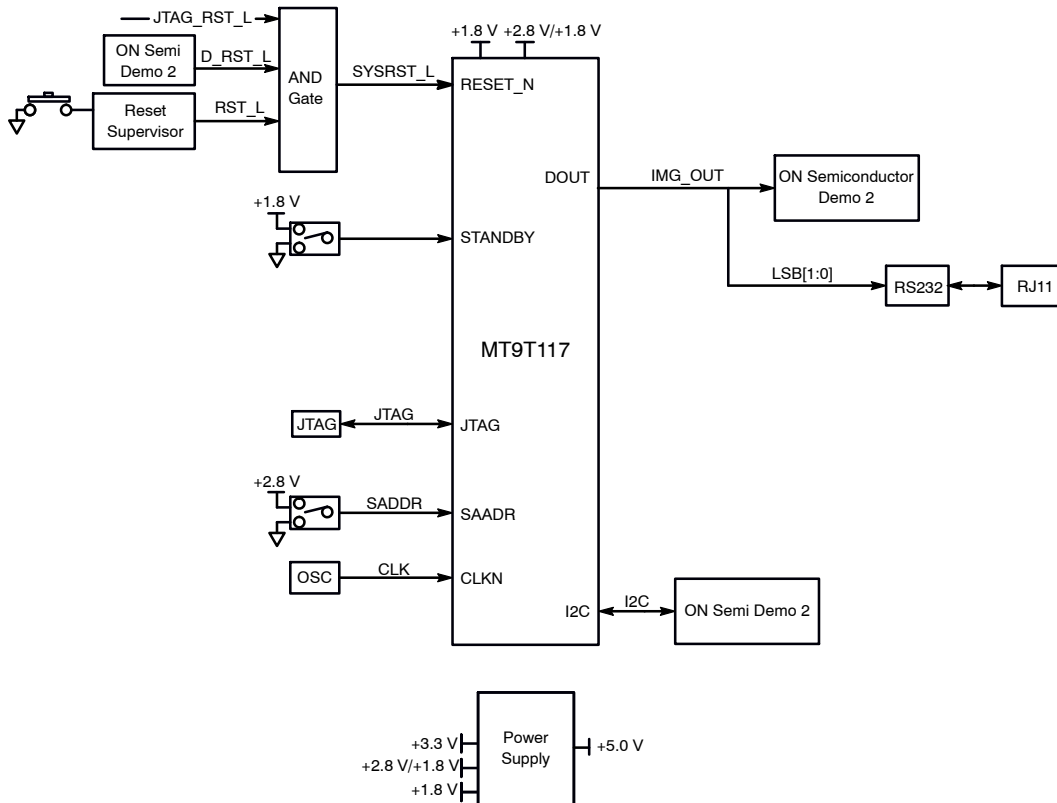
JTAG_RST_L
ON Semi Demo 2
D_RST_L
AND Gate
Reset Supervisor
RST_L
SYSRST_L
+1.8 V
+2.8 V/+1.8 V
RESET_N
DOUT
IMG_OUT
ON Semiconductor Demo 2
+1.8 V
STANDBY
LSB[1:0]
RS232
RJ11
MT9T117
JTAG
JTAG
JTAG
+2.8 V
SADDR
SAADR
OSC
CLK
CLKN
I2C
I2C
ON Semi Demo 2
+3.3 V
+2.8 V/+1.8 V
+1.8 V
Power Supply
+5.0 V